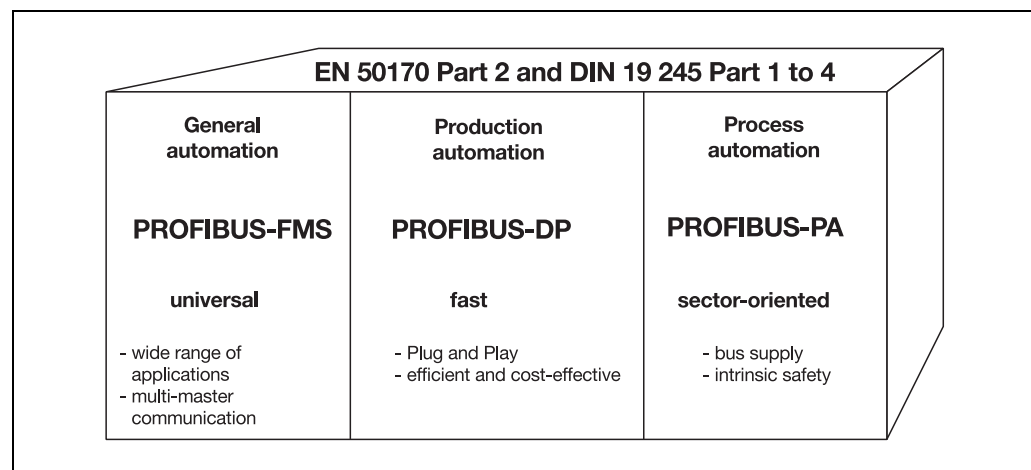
EN 50170 Part 2 and DIN 19 245 Part 1 to 4

General automation

PROFIBUS-FMS

universal

- wide range of applications
- multi-master communication

Production automation

PROFIBUS-DP

fast

- Plug and Play
- efficient and cost-effective

Process automation

PROFIBUS-PA

sector-oriented

- bus supply
- intrinsic safety